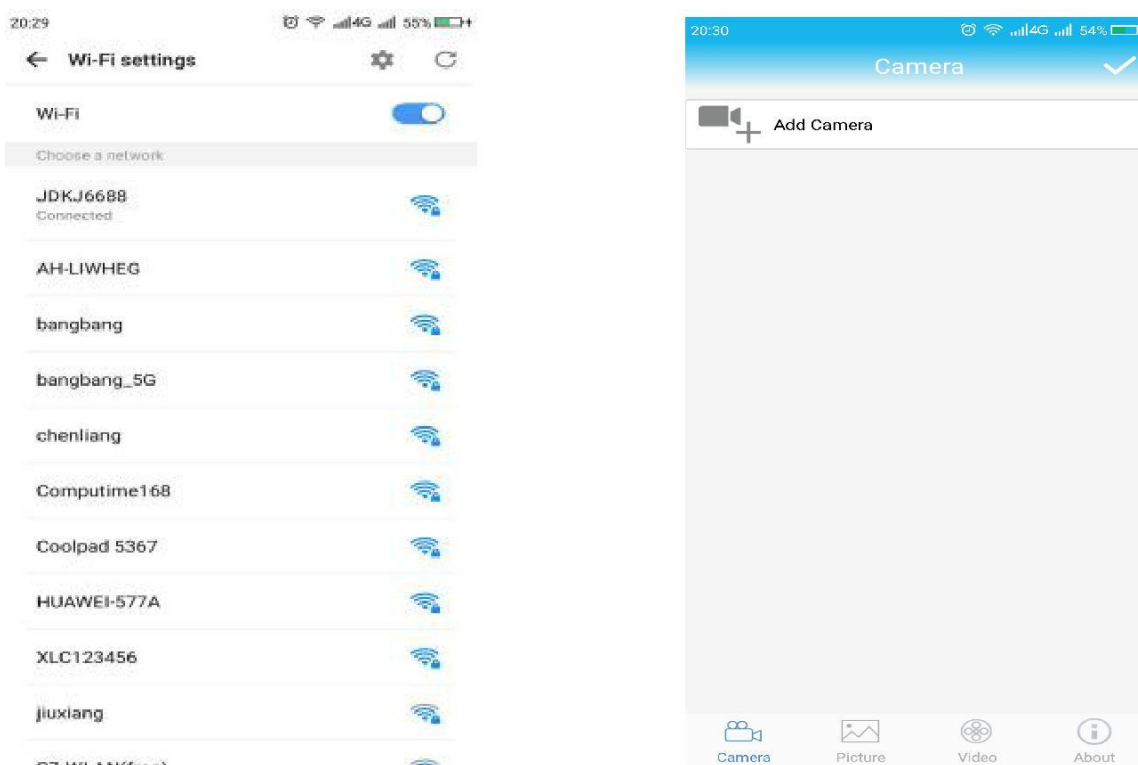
20:29 4G 55%

← Wi-Fi settings

Wi-Fi

Choose a network

JDKJ6688
Connected

AH-LIWHEG

bangbang

bangbang_5G

chenliang

Computime168

Coolpad 5367

HUAWEI-577A

XLC123456

jiuxiang

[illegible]

20:30 4G 54%

Camera

Add Camera

Camera Picture Video About